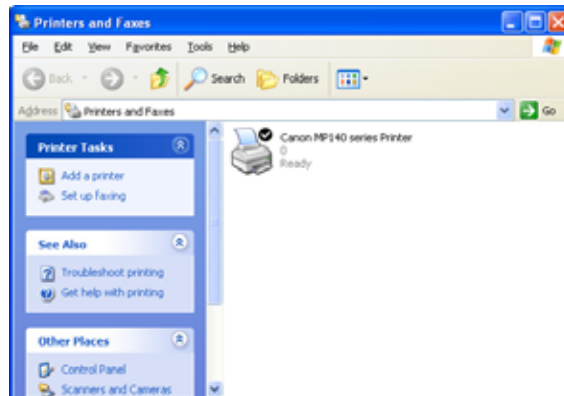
Printers and Faxes

File Edit View Favorites Tools Help

Back Search Folders

Address Printers and Faxes

Go

Printer Tasks

Add a printer
Set up faxing

See Also

Troubleshoot printing
Get help with printing

Other Places

Control Panel
Scanners and Cameras

Canon MP140 series Printer
0
Ready